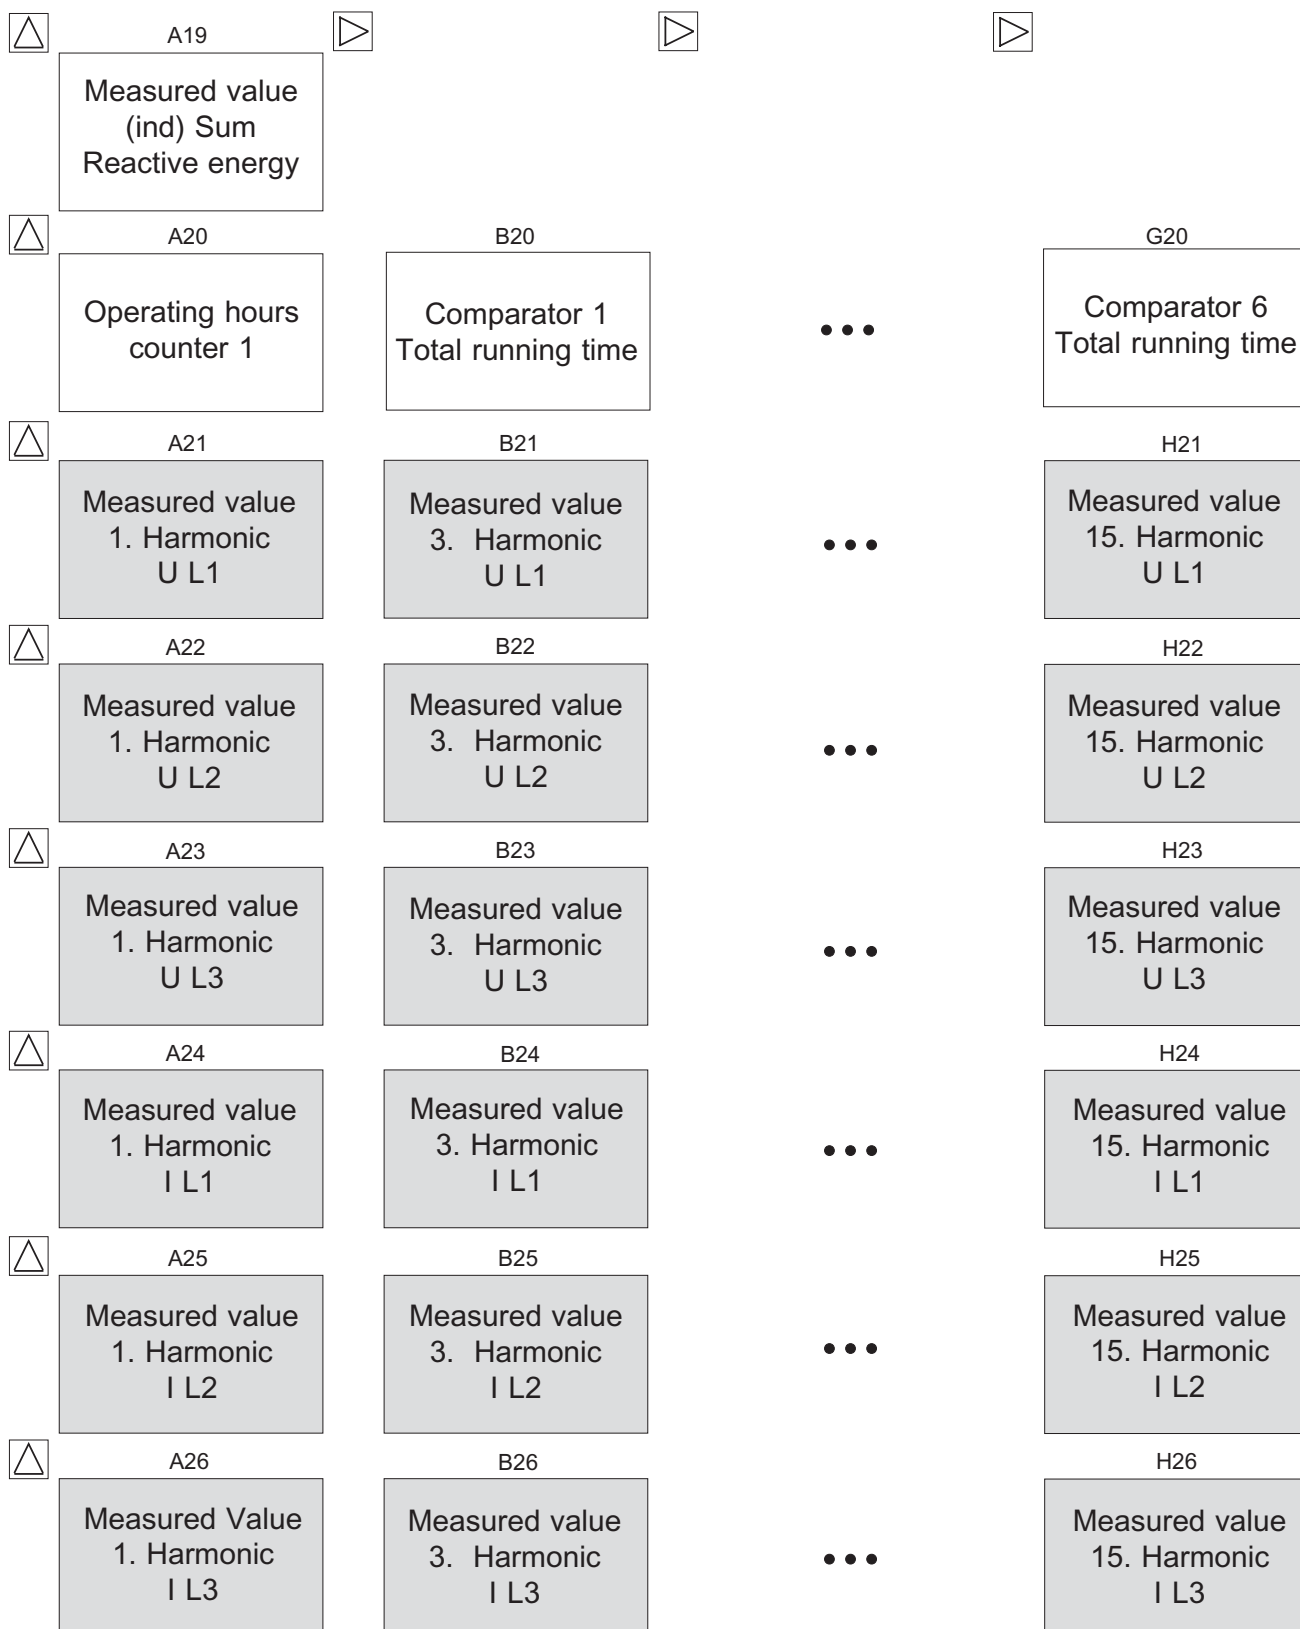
A19

Measured value (ind) Sum Reactive energy

A20

Operating hours counter 1

B20

Comparator 1 Total running time

•••

G20

Comparator 6 Total running time

A21

Measured value 1. Harmonic U L1

B21

Measured value 3. Harmonic U L1

•••

H21

Measured value 15. Harmonic U L1

A22

Measured value 1. Harmonic U L2

B22

Measured value 3. Harmonic U L2

•••

H22

Measured value 15. Harmonic U L2

A23

Measured value 1. Harmonic U L3

B23

Measured value 3. Harmonic U L3

•••

H23

Measured value 15. Harmonic U L3

A24

Measured value 1. Harmonic I L1

B24

Measured value 3. Harmonic I L1

•••

H24

Measured value 15. Harmonic I L1

A25

Measured value 1. Harmonic I L2

B25

Measured value 3. Harmonic I L2

•••

H25

Measured value 15. Harmonic I L2

A26

Measured Value 1. Harmonic I L3

B26

Measured value 3. Harmonic I L3

•••

H26

Measured value 15. Harmonic I L3